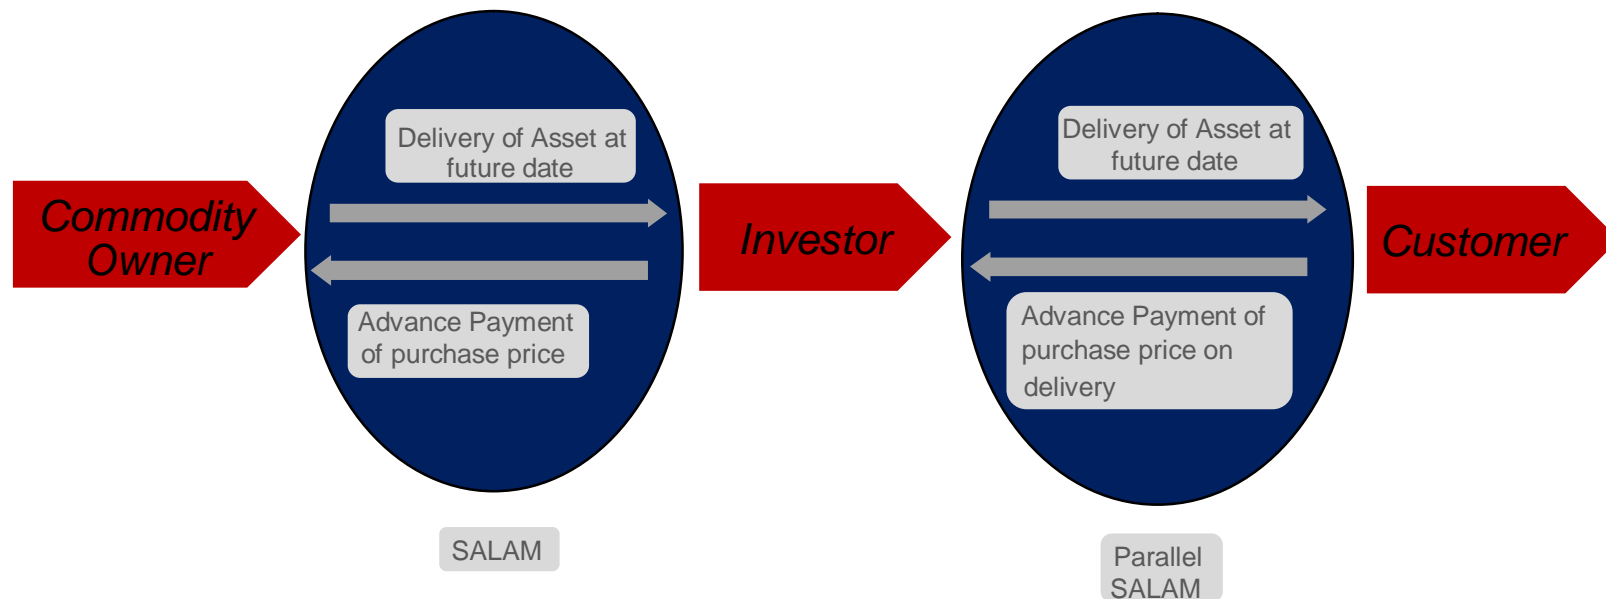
Commodity Owner

Delivery of Asset at future date

Advance Payment of purchase price

SALAM

Investor

Delivery of Asset at future date

Advance Payment of purchase price on delivery

Parallel SALAM

Customer